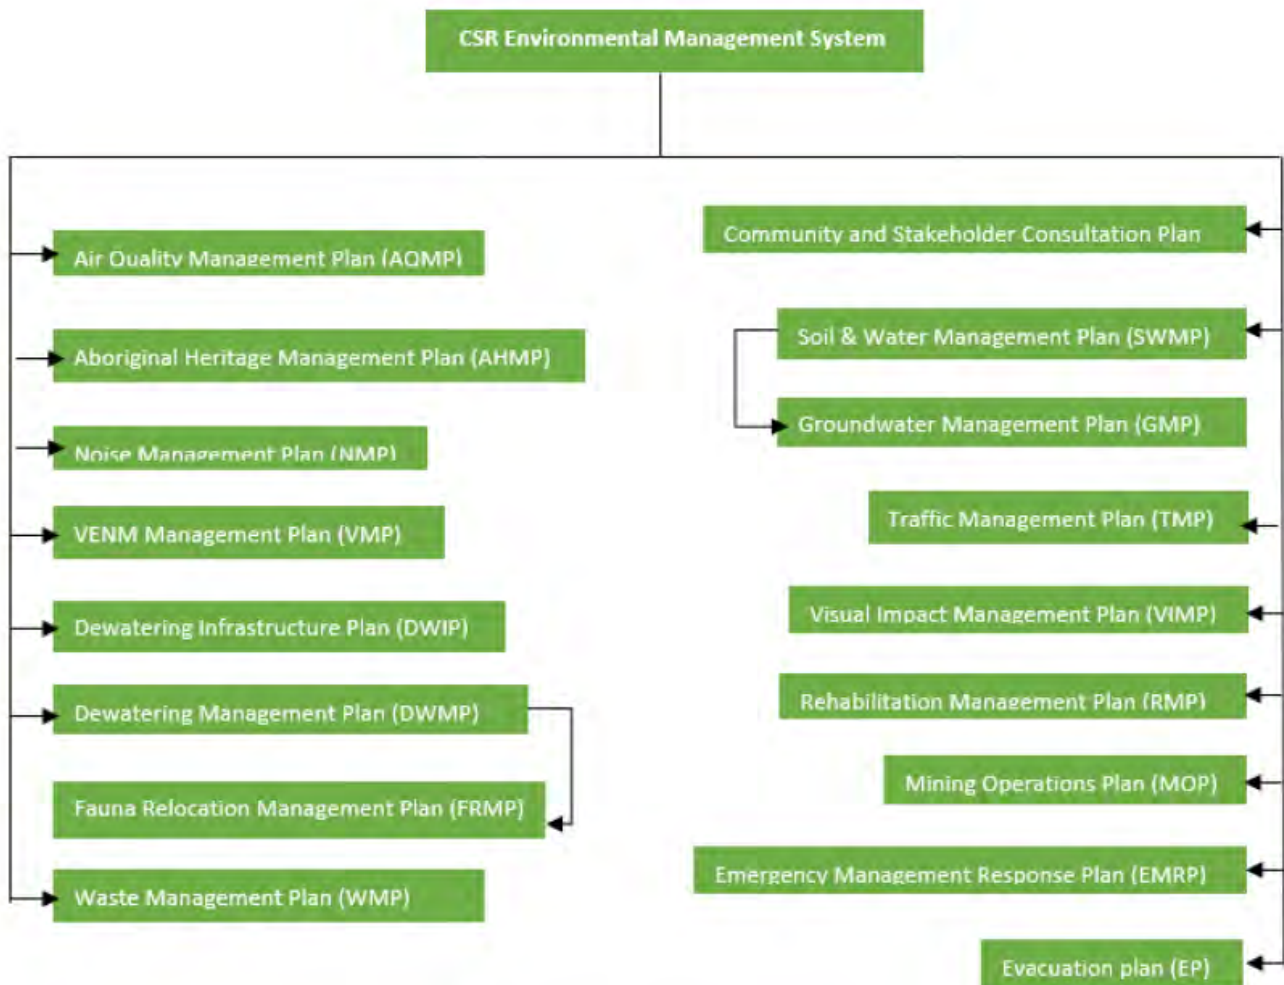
CSR Environmental Management System

Air Quality Management Plan (AQMP)

Aboriginal Heritage Management Plan (AHMP)

Noise Management Plan (NMP)

VENM Management Plan (VMP)

Dewatering Infrastructure Plan (DWIP)

Dewatering Management Plan (DWMP)

Fauna Relocation Management Plan (FRMP)

Waste Management Plan (WMP)

Community and Stakeholder Consultation Plan

Soil & Water Management Plan (SWMP)

Groundwater Management Plan (GMP)

Traffic Management Plan (TMP)

Visual Impact Management Plan (VIMP)

Rehabilitation Management Plan (RMP)

Mining Operations Plan (MOP)

Emergency Management Response Plan (EMRP)

Evacuation plan (EP)